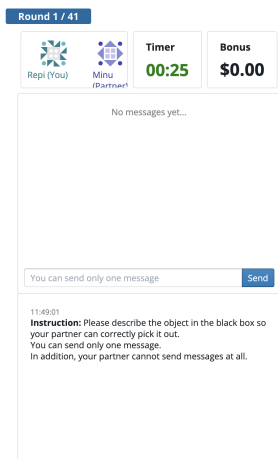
Round 1 / 41

Repi (You)

Minu (Partner)

Timer
00:25

Bonus
$0.00

No messages yet...

You can send only one message

Send

11:49:01
Instruction: Please describe the object in the black box so your partner can correctly pick it out.
You can send only one message.
In addition, your partner cannot send messages at all.